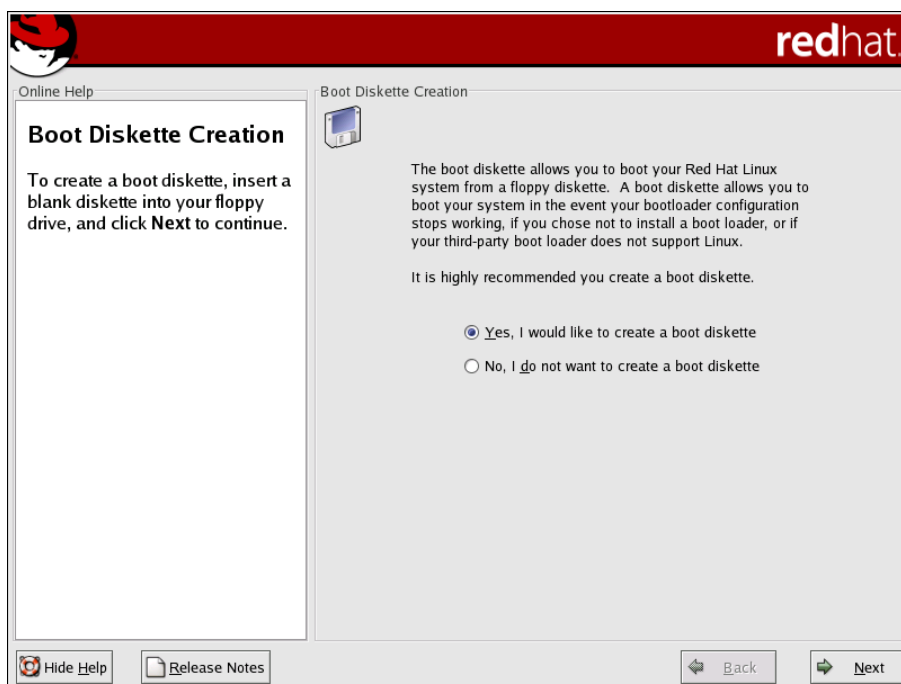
redhat.

Online Help

Boot Diskette Creation

To create a boot diskette, insert a blank diskette into your floppy drive, and click **Next** to continue.

Boot Diskette Creation

The boot diskette allows you to boot your Red Hat Linux system from a floppy diskette. A boot diskette allows you to boot your system in the event your bootloader configuration stops working, if you chose not to install a boot loader, or if your third-party boot loader does not support Linux.

It is highly recommended you create a boot diskette.

Yes, I would like to create a boot diskette

No, I do not want to create a boot diskette

Hide Help

Release Notes

Back

Next